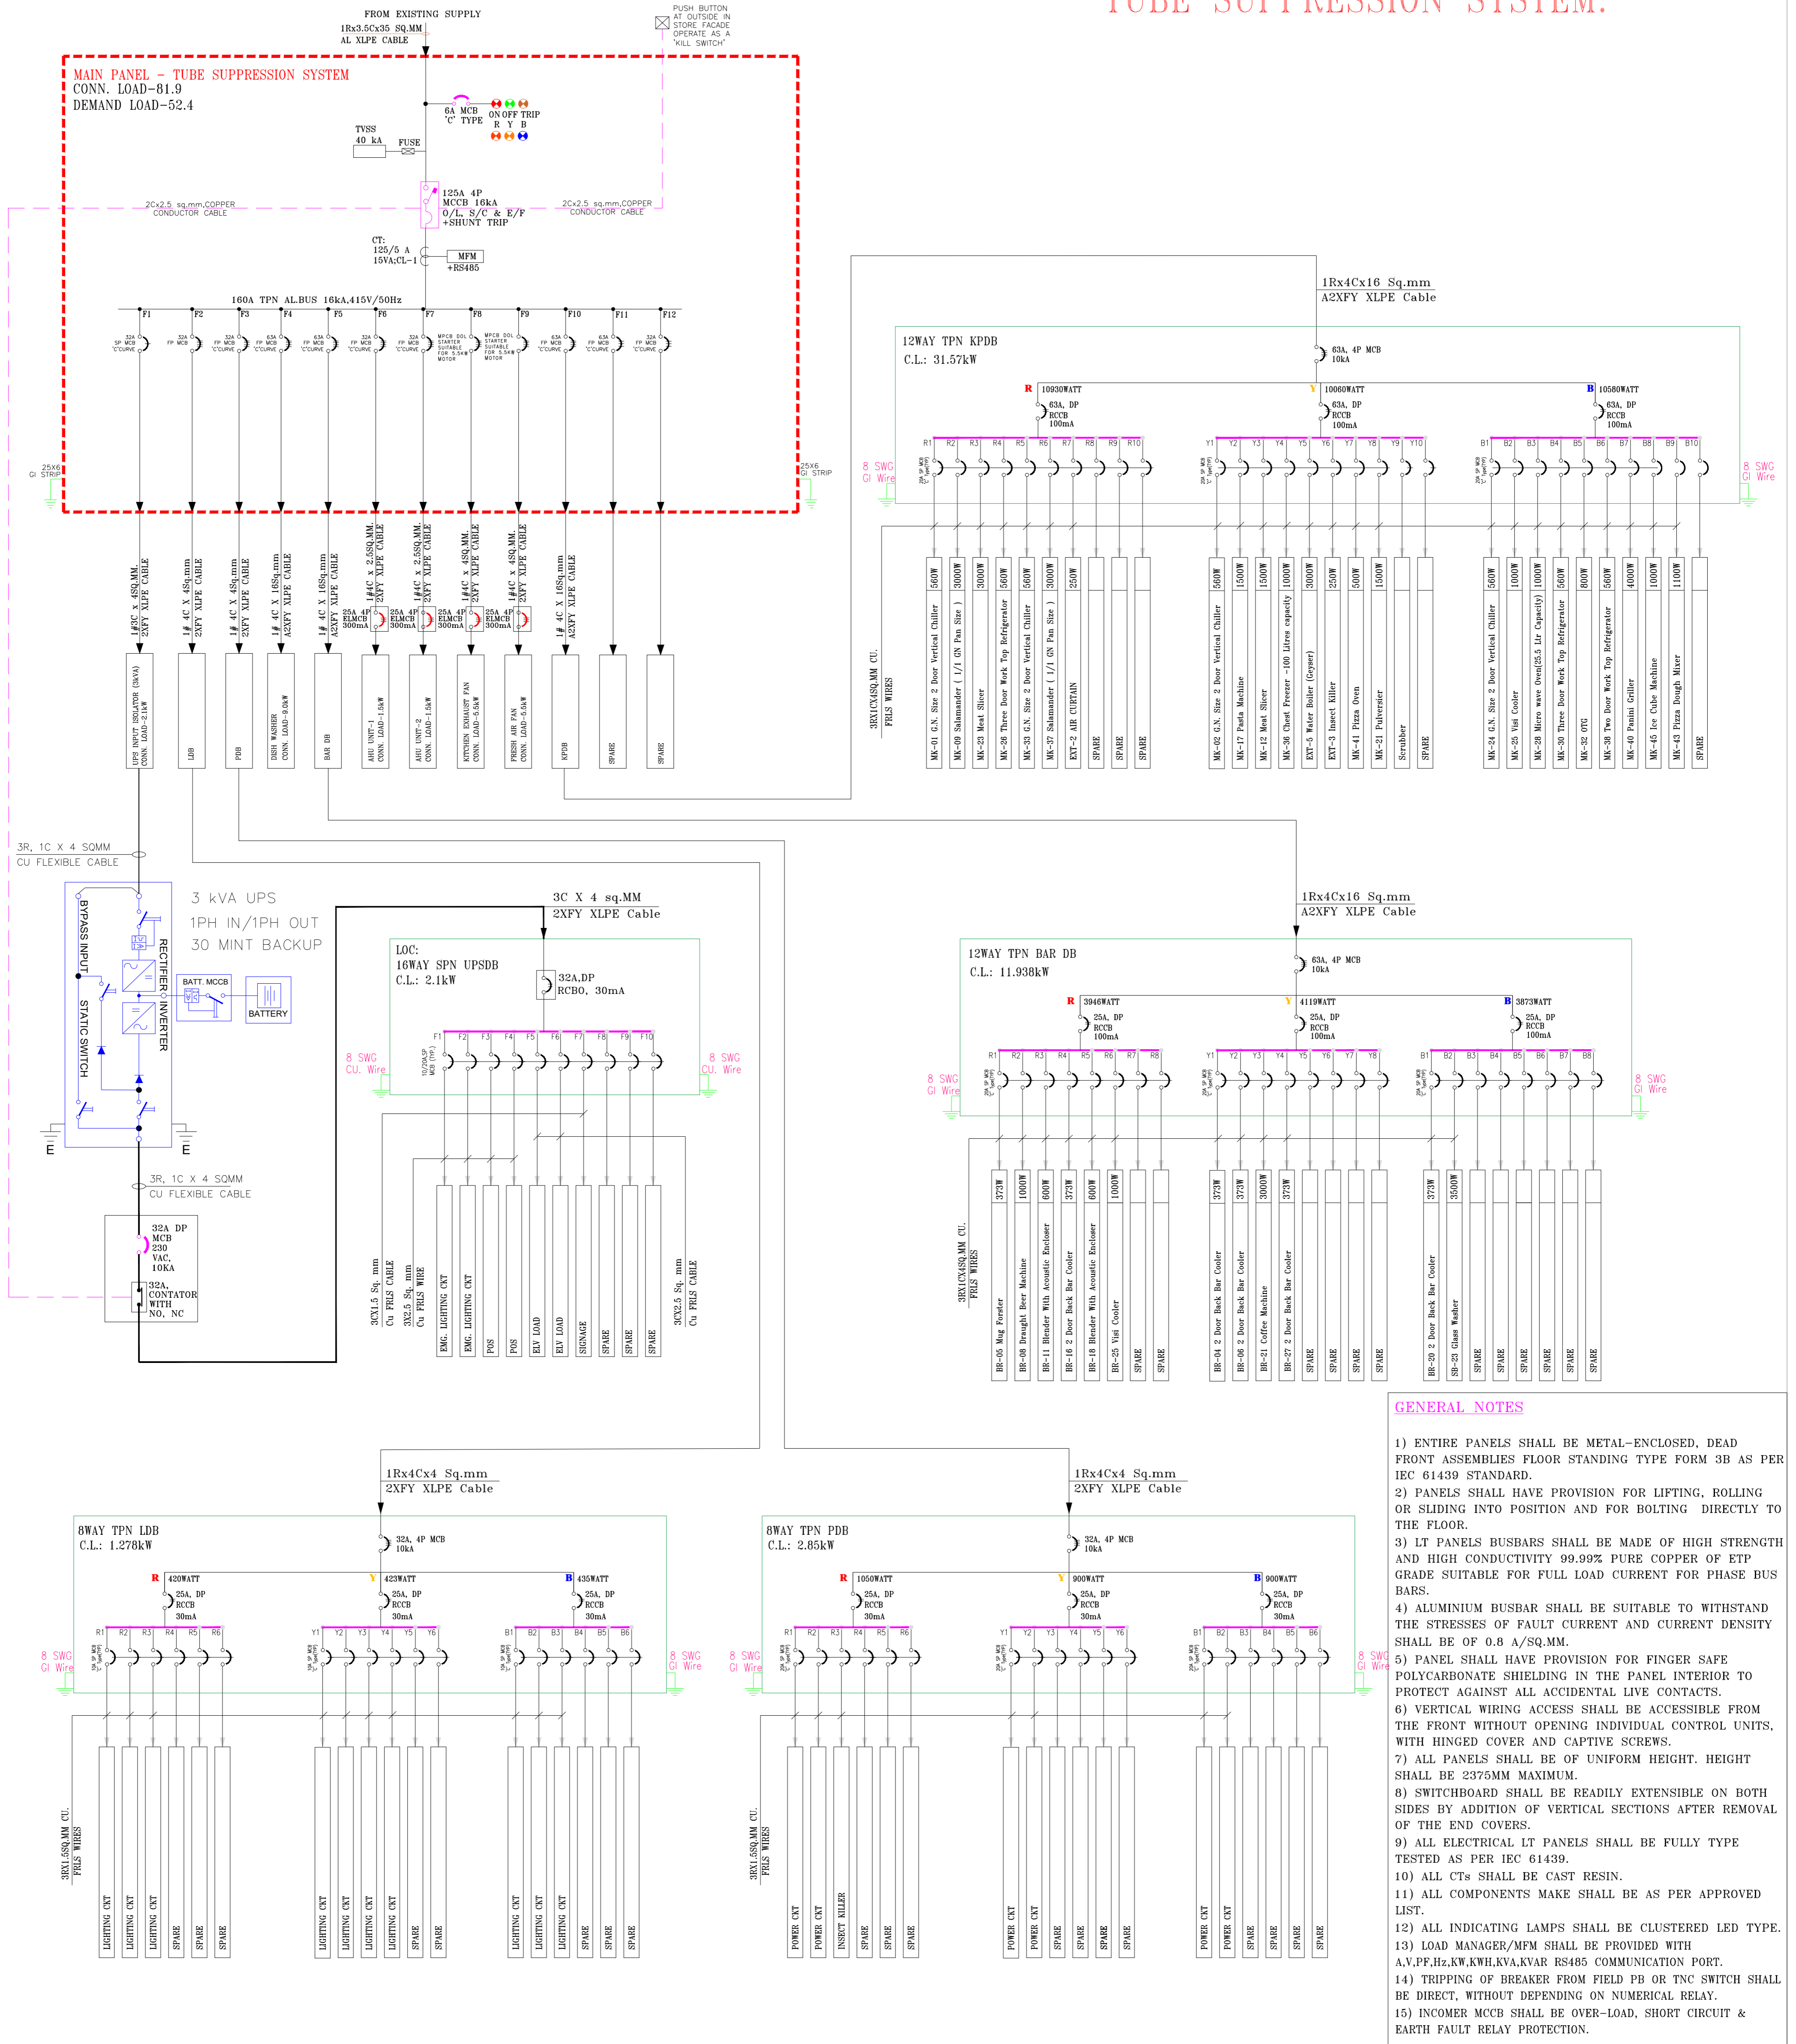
TUBE SUPPRESSION SYSTEM.

FROM EXISTING SUPPLY
1Rx3.5Cx35 SQ.MM
AL XLPE CABLE

PUSH BUTTON AT OUTSIDE IN STORE FACADE OPERATE AS A "KILL SWITCH"

MAIN PANEL - TUBE SUPPRESSION SYSTEM
CONN. LOAD-81.9
DEMAND LOAD-52.4

6A MCB 'C' TYPE
ON OFF TRIP
R Y B

TVSS 40 kA
FUSE

125A 4P MCCB 16kA O/L, S/C & E/F +SHUNT TRIP

2Cx2.5 sq.mm,COPPER CONDUCTOR CABLE
2Cx2.5 sq.mm,COPPER CONDUCTOR CABLE

CT: 125/5 A 15VA;CL-1
MFM +RS485

160A TPN AL.BUS 16kA,415V/50Hz

F1 F2 F3 F4 F5 F6 F7 F8 F9 F10 F11 F12

32A SP MCB 'C'CURVE
32A FP MCB
32A FP MCB 'C'CURVE
63A FP MCB 'C'CURVE
63A FP MCB 'C'CURVE
32A FP MCB 'C'CURVE
32A FP MCB 'C'CURVE
MPCB DOL STARTER SUITABLE FOR 5.5kW MOTOR
MPCB DOL STARTER SUITABLE FOR 5.5kW MOTOR
32A FP MCB 'C'CURVE
63A FP MCB 'C'CURVE
32A FP MCB 'C'CURVE

25X6 GI STRIP
25X6 GI STRIP

1#3C x 4SQ.MM. 2XFY XLPE CABLE
1# 4C X 4Sq.mm 2XFY XLPE CABLE
1# 4C X 4Sq.mm 2XFY XLPE CABLE
1# 4C X 16Sq.mm A2XFY XLPE CABLE
1# 4C X 16Sq.mm A2XFY XLPE CABLE
1#4C x 2.5SQ.MM. 2XFY XLPE CABLE
1#4C x 2.5SQ.MM. 2XFY XLPE CABLE
1#4C x 4SQ.MM. 2XFY XLPE CABLE
1#4C x 4SQ.MM. 2XFY XLPE CABLE
1# 4C X 16Sq.mm A2XFY XLPE CABLE

25A 4P ELMCB 300mA
25A 4P ELMCB 300mA
25A 4P ELMCB 300mA
25A 4P ELMCB 300mA

UPS INPUT ISOLATOR (3KVA) CONN. LOAD-2.1kW
LDB
PDB
DISH WASHER CONN. LOAD-9.0kW
BAR DB
AHU UNIT-1 CONN. LOAD-1.5kW
AHU UNIT-2 CONN. LOAD-1.5kW
KITCHEN EXHAUST FAN CONN. LOAD-5.5kW
FRESH AIR FAN CONN. LOAD-5.5kW
KPDB
SPARE
SPARE

1Rx4Cx16 Sq.mm
A2XFY XLPE Cable

12WAY TPN KPDB
C.L.: 31.57kW
63A, 4P MCB 10kA

R 10930WATT
Y 10060WATT
B 10580WATT
63A, DP RCCB 100mA
63A, DP RCCB 100mA
63A, DP RCCB 100mA

R1 R2 R3 R4 R5 R6 R7 R8 R9 R10
Y1 Y2 Y3 Y4 Y5 Y6 Y7 Y8 Y9 Y10
B1 B2 B3 B4 B5 B6 B7 B8 B9 B10

8 SWG GI Wire
8 SWG GI Wire

3RX1CX4SQ.MM CU. FRLS WIRES

560W MK-01 G.N. Size 2 Door Vertical Chiller
3000W MK-09 Salamander ( 1/1 GN Pan Size )
3000W MK-23 Meat Slicer
560W MK-26 Three Door Work Top Refrigerator
560W MK-33 G.N. Size 2 Door Vertical Chiller
3000W MK-37 Salamander ( 1/1 GN Pan Size )
250W EXT-2 AIR CURTAIN
SPARE
SPARE
SPARE

560W MK-02 G.N. Size 2 Door Vertical Chiller
1500W MK-17 Pasta Machine
1500W MK-12 Meat Slicer
1000W MK-36 Chest Freezer -100 Litres capacity
3000W EXT-5 Water Boiler (Geyser)
250W EXT-3 Insect Killer
500W MK-41 Pizza Oven
1500W MK-21 Pulverisier
Scrubber
SPARE

560W MK-24 G.N. Size 2 Door Vertical Chiller
1000W MK-25 Visi Cooler
1000W MK-28 Micro wave Oven(25.5 Ltr Capacity)
560W MK-30 Three Door Work Top Refrigerator
800W MK-32 OTG
560W MK-38 Two Door Work Top Refrigerator
4000W MK-40 Panini Griller
1000W MK-45 Ice Cube Machine
1100W MK-43 Pizza Dough Mixer
SPARE

3R, 1C X 4 SQMM
CU FLEXIBLE CABLE

BYPASS INPUT
RECTIFIER
INVERTER
STATIC SWITCH
BATT. MCCB
BATTERY
E
E

3 kVA UPS
1PH IN/1PH OUT
30 MINT BACKUP

3C X 4 sq.MM
2XFY XLPE Cable

LOC:
16WAY SPN UPSDB
C.L.: 2.1kW
32A,DP RCBO, 30mA

F1 F2 F3 F4 F5 F6 F7 F8 F9 F10
10/20A,SP MCB ("C" TYPE)

8 SWG CU. Wire
8 SWG CU. Wire

3CX1.5 Sq. mm Cu FRLS CABLE
3X2.5 Sq. mm Cu FRLS WIRE
3CX2.5 Sq. mm Cu FRLS CABLE

EMG. LIGHTING CKT
EMG. LIGHTING CKT
POS
POS
ELV LOAD
ELV LOAD
SIGNAGE
SPARE
SPARE
SPARE

3R, 1C X 4 SQMM
CU FLEXIBLE CABLE

32A DP MCB 230 VAC, 10KA
32A, CONTATOR WITH NO, NC

1Rx4Cx16 Sq.mm
A2XFY XLPE Cable

12WAY TPN BAR DB
C.L.: 11.938kW
63A, 4P MCB 10kA

R 3946WATT
Y 4119WATT
B 3873WATT
25A, DP RCCB 100mA
25A, DP RCCB 100mA
25A, DP RCCB 100mA

R1 R2 R3 R4 R5 R6 R7 R8
Y1 Y2 Y3 Y4 Y5 Y6 Y7 Y8
B1 B2 B3 B4 B5 B6 B7 B8

8 SWG GI Wire
8 SWG GI Wire

3RX1CX4SQ.MM CU. FRLS WIRES

373W BR-05 Mug Forster
1000W BR-08 Draught Beer Machine
600W BR-11 Blender With Acoustic Encloser
373W BR-16 2 Door Back Bar Cooler
600W BR-18 Blender With Acoustic Encloser
1000W BR-25 Visi Cooler
SPARE
SPARE

373W BR-04 2 Door Back Bar Cooler
373W BR-06 2 Door Back Bar Cooler
3000W BR-21 Coffee Machine
373W BR-27 2 Door Back Bar Cooler
SPARE
SPARE
SPARE
SPARE

373W BR-20 2 Door Back Bar Cooler
3500W SB-23 Glass Washer
SPARE
SPARE
SPARE
SPARE
SPARE
SPARE

1Rx4Cx4 Sq.mm
2XFY XLPE Cable

8WAY TPN LDB
C.L.: 1.278kW
32A, 4P MCB 10kA

R 420WATT
Y 423WATT
B 435WATT
25A, DP RCCB 30mA
25A, DP RCCB 30mA
25A, DP RCCB 30mA

R1 R2 R3 R4 R5 R6
Y1 Y2 Y3 Y4 Y5 Y6
B1 B2 B3 B4 B5 B6

8 SWG GI Wire
8 SWG GI Wire

3RX1.5SQ.MM CU. FRLS WIRES

LIGHTING CKT
LIGHTING CKT
LIGHTING CKT
SPARE
SPARE
SPARE
LIGHTING CKT
LIGHTING CKT
LIGHTING CKT
LIGHTING CKT
SPARE
SPARE
LIGHTING CKT
LIGHTING CKT
LIGHTING CKT
SPARE
SPARE
SPARE

1Rx4Cx4 Sq.mm
2XFY XLPE Cable

8WAY TPN PDB
C.L.: 2.85kW
32A, 4P MCB 10kA

R 1050WATT
Y 900WATT
B 900WATT
25A, DP RCCB 30mA
25A, DP RCCB 30mA
25A, DP RCCB 30mA

R1 R2 R3 R4 R5 R6
Y1 Y2 Y3 Y4 Y5 Y6
B1 B2 B3 B4 B5 B6

8 SWG GI Wire
8 SWG GI Wire

3RX1.5SQ.MM CU. FRLS WIRES

POWER CKT
POWER CKT
INSECT KILLER
SPARE
SPARE
SPARE
POWER CKT
POWER CKT
SPARE
SPARE
SPARE
SPARE
POWER CKT
POWER CKT
SPARE
SPARE
SPARE
SPARE

GENERAL NOTES

1) ENTIRE PANELS SHALL BE METAL-ENCLOSED, DEAD FRONT ASSEMBLIES FLOOR STANDING TYPE FORM 3B AS PER IEC 61439 STANDARD.
2) PANELS SHALL HAVE PROVISION FOR LIFTING, ROLLING OR SLIDING INTO POSITION AND FOR BOLTING DIRECTLY TO THE FLOOR.
3) LT PANELS BUSBARS SHALL BE MADE OF HIGH STRENGTH AND HIGH CONDUCTIVITY 99.99% PURE COPPER OF ETP GRADE SUITABLE FOR FULL LOAD CURRENT FOR PHASE BUS BARS.
4) ALUMINIUM BUSBAR SHALL BE SUITABLE TO WITHSTAND THE STRESSES OF FAULT CURRENT AND CURRENT DENSITY SHALL BE OF 0.8 A/SQ.MM.
5) PANEL SHALL HAVE PROVISION FOR FINGER SAFE POLYCARBONATE SHIELDING IN THE PANEL INTERIOR TO PROTECT AGAINST ALL ACCIDENTAL LIVE CONTACTS.
6) VERTICAL WIRING ACCESS SHALL BE ACCESSIBLE FROM THE FRONT WITHOUT OPENING INDIVIDUAL CONTROL UNITS, WITH HINGED COVER AND CAPTIVE SCREWS.
7) ALL PANELS SHALL BE OF UNIFORM HEIGHT. HEIGHT SHALL BE 2375MM MAXIMUM.
8) SWITCHBOARD SHALL BE READILY EXTENSIBLE ON BOTH SIDES BY ADDITION OF VERTICAL SECTIONS AFTER REMOVAL OF THE END COVERS.
9) ALL ELECTRICAL LT PANELS SHALL BE FULLY TYPE TESTED AS PER IEC 61439.
10) ALL CTs SHALL BE CAST RESIN.
11) ALL COMPONENTS MAKE SHALL BE AS PER APPROVED LIST.
12) ALL INDICATING LAMPS SHALL BE CLUSTERED LED TYPE.
13) LOAD MANAGER/MFM SHALL BE PROVIDED WITH A,V,PF,Hz,KW,KWH,KVA,KVAR RS485 COMMUNICATION PORT.
14) TRIPPING OF BREAKER FROM FIELD PB OR TNC SWITCH SHALL BE DIRECT, WITHOUT DEPENDING ON NUMERICAL RELAY.
15) INCOMER MCCB SHALL BE OVER-LOAD, SHORT CIRCUIT & EARTH FAULT RELAY PROTECTION.